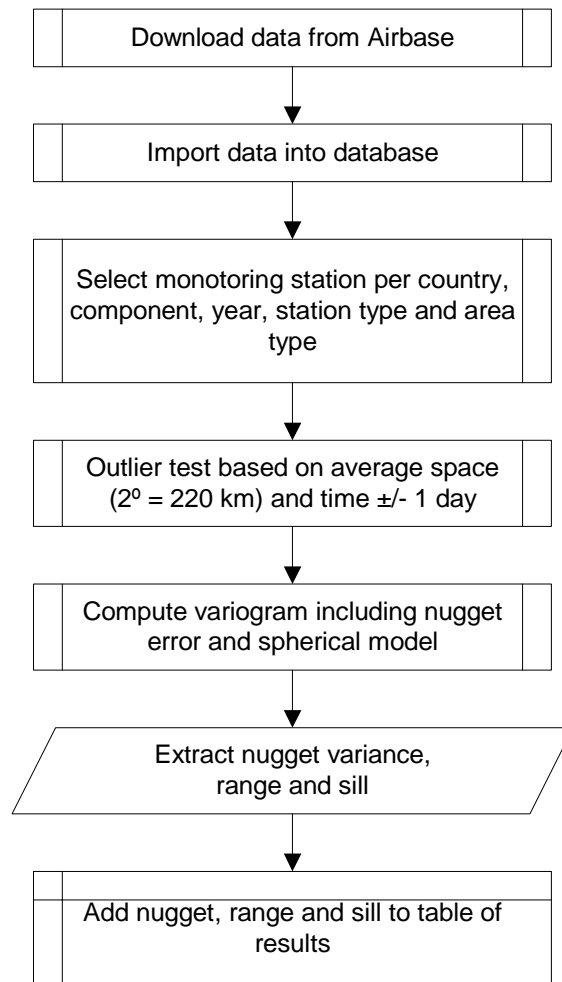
Download data from Airbase

Import data into database

Select monotoring station per country, component, year, station type and area type

Outlier test based on average space ($2^o$ = 220 km) and time ±/- 1 day

Compute variogram including nugget error and spherical model

Extract nugget variance, range and sill

Add nugget, range and sill to table of results